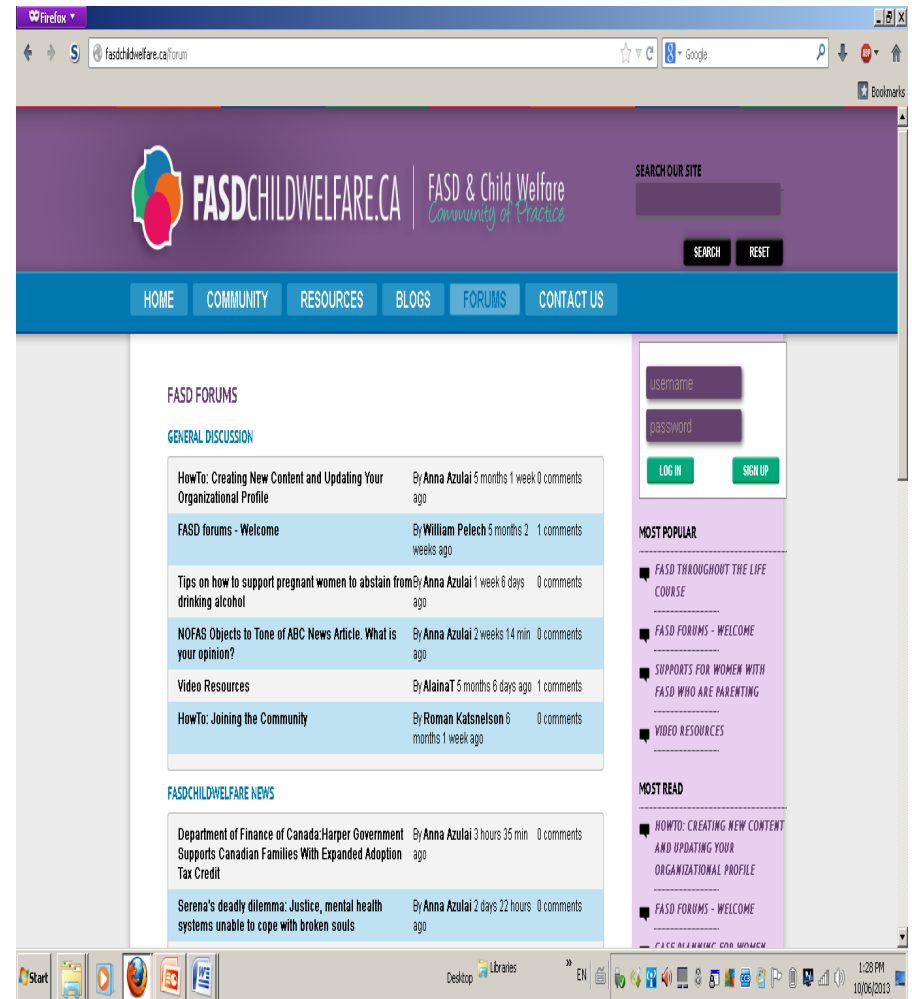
Firefox

fasdchildwelfare.ca/forum

Google

Bookmarks

FASDCHILDWELFARE.CA | FASD & Child Welfare Community of Practice

SEARCH OUR SITE

SEARCH RESET

HOME COMMUNITY RESOURCES BLOGS FORUMS CONTACT US

FASD FORUMS

GENERAL DISCUSSION

| | | |
|---|---|---|
| HowTo: Creating New Content and Updating Your Organizational Profile | By Anna Azulai 5 months 1 week ago | 0 comments |
| FASD forums - Welcome | By William Pelech 5 months 2 weeks ago | 1 comments |
| Tips on how to support pregnant women to abstain from drinking alcohol | By Anna Azulai 1 week 6 days ago | 0 comments |
| NOFAS Objects to Tone of ABC News Article. What is your opinion? | By Anna Azulai 2 weeks 14 min ago | 0 comments |
| Video Resources | By AlainaT 5 months 6 days ago | 1 comments |
| HowTo: Joining the Community | By Roman Katsnelson 6 months 1 week ago | 0 comments |

FASDCHILDWELFARE NEWS

| | | |
|---|---|---|
| Department of Finance of Canada:Harper Government Supports Canadian Families With Expanded Adoption Tax Credit | By Anna Azulai 3 hours 35 min ago | 0 comments |
| Serena's deadly dilemma: Justice, mental health systems unable to cope with broken souls | By Anna Azulai 2 days 22 hours ago | 0 comments |

username
password
LOG IN SIGN UP

MOST POPULAR

FASD THROUGHOUT THE LIFE COURSE

FASD FORUMS - WELCOME

SUPPORTS FOR WOMEN WITH FASD WHO ARE PARENTING

VIDEO RESOURCES

MOST READ

HOWTO: CREATING NEW CONTENT AND UPDATING YOUR ORGANIZATIONAL PROFILE

FASD FORUMS - WELCOME

CASE PLANNING FOR WOMEN

Start Desktop Libraries EN 1:28 PM 10/06/2013